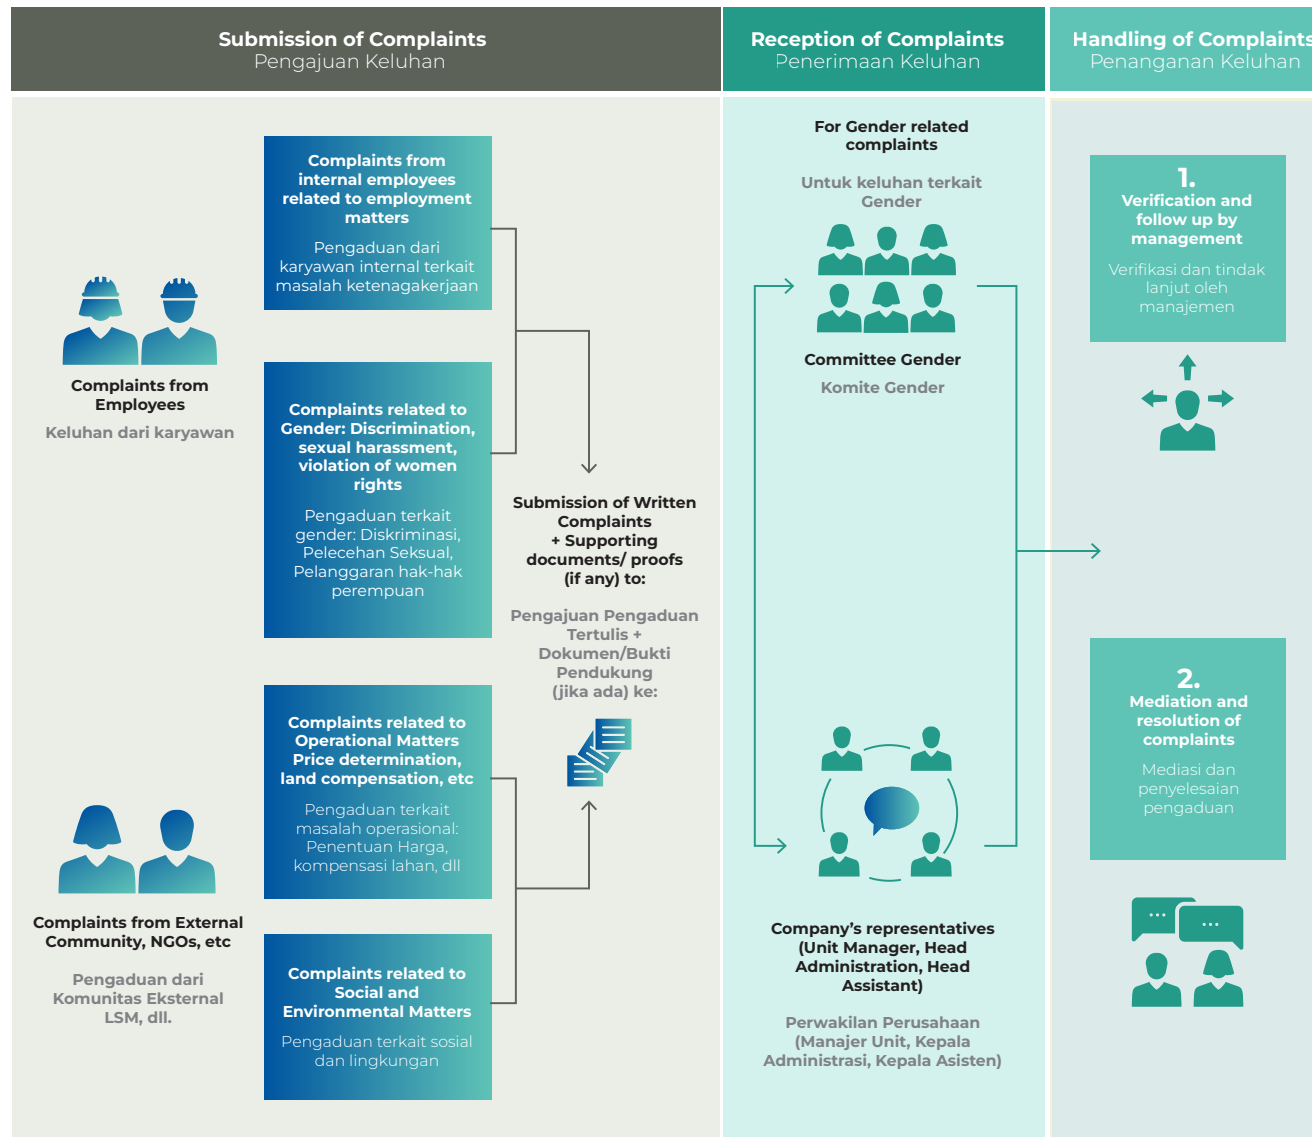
Submission of Complaints
Pengajuan Keluhan

Reception of Complaints
Penerimaan Keluhan

Handling of Complaints
Penanganan Keluhan

Complaints from internal employees related to employment matters

Pengaduan dari karyawan internal terkait masalah ketenagakerjaan

Complaints from Employees

Keluhan dari karyawan

Complaints related to Gender: Discrimination, sexual harassment, violation of women rights

Pengaduan terkait gender: Diskriminasi, Pelecehan Seksual, Pelanggaran hak-hak perempuan

Submission of Written Complaints + Supporting documents/ proofs (if any) to:

Pengajuan Pengaduan Tertulis + Dokumen/Bukti Pendukung (jika ada) ke:

Complaints related to Operational Matters Price determination, land compensation, etc

Pengaduan terkait masalah operasional: Penentuan Harga, kompensasi lahan, dll

Complaints from External Community, NGOs, etc

Pengaduan dari Komunitas Eksternal LSM, dll.

Complaints related to Social and Environmental Matters

Pengaduan terkait sosial dan lingkungan

For Gender related complaints

Untuk keluhan terkait Gender

Committee Gender

Komite Gender

Company’s representatives (Unit Manager, Head Administration, Head Assistant)

Perwakilan Perusahaan (Manajer Unit, Kepala Administrasi, Kepala Asisten)

1.
Verification and follow up by management

Verifikasi dan tindak lanjut oleh manajemen

2.
Mediation and resolution of complaints

Mediasi dan penyelesaian pengaduan

...
...